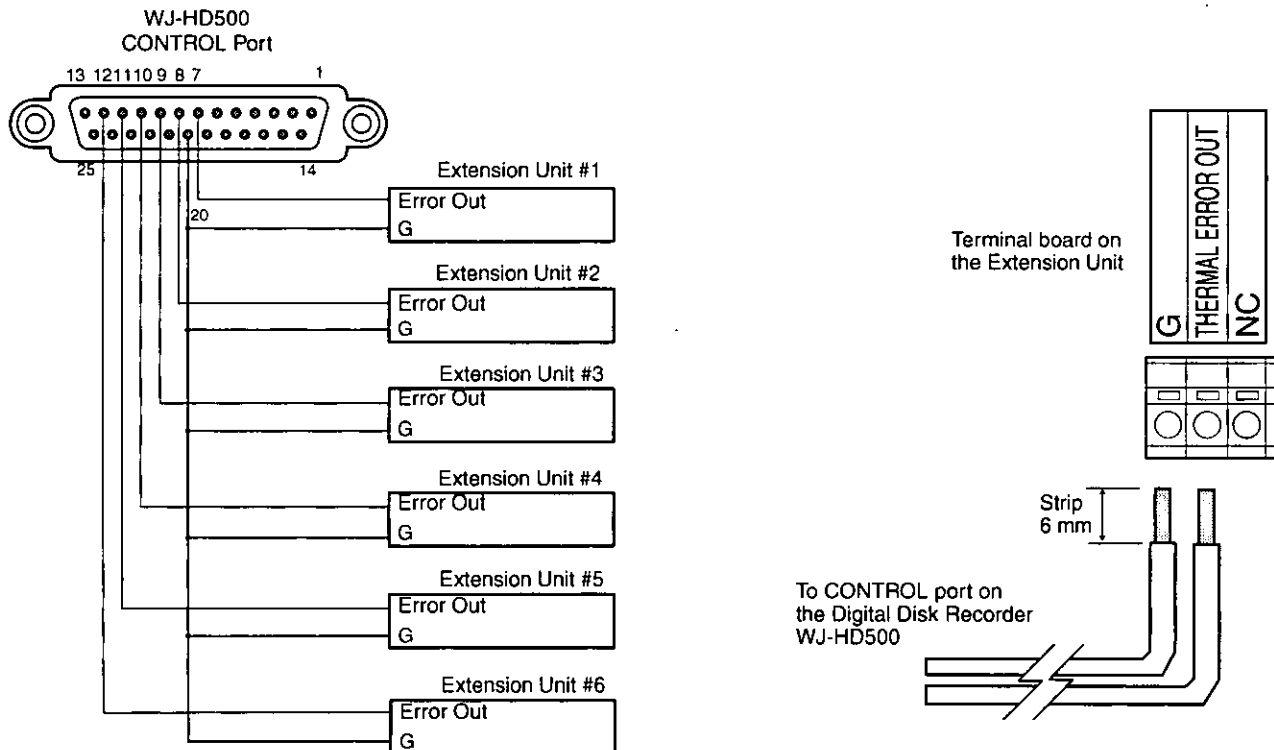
WJ-HD500
CONTROL Port

13 12 11 10 9 8 7 1

25 14

20

Extension Unit #1
Error Out
G

Extension Unit #2
Error Out
G

Extension Unit #3
Error Out
G

Extension Unit #4
Error Out
G

Extension Unit #5
Error Out
G

Extension Unit #6
Error Out
G

Terminal board on the Extension Unit

G
THERMAL ERROR OUT
NC

Strip 6 mm

To CONTROL port on the Digital Disk Recorder WJ-HD500